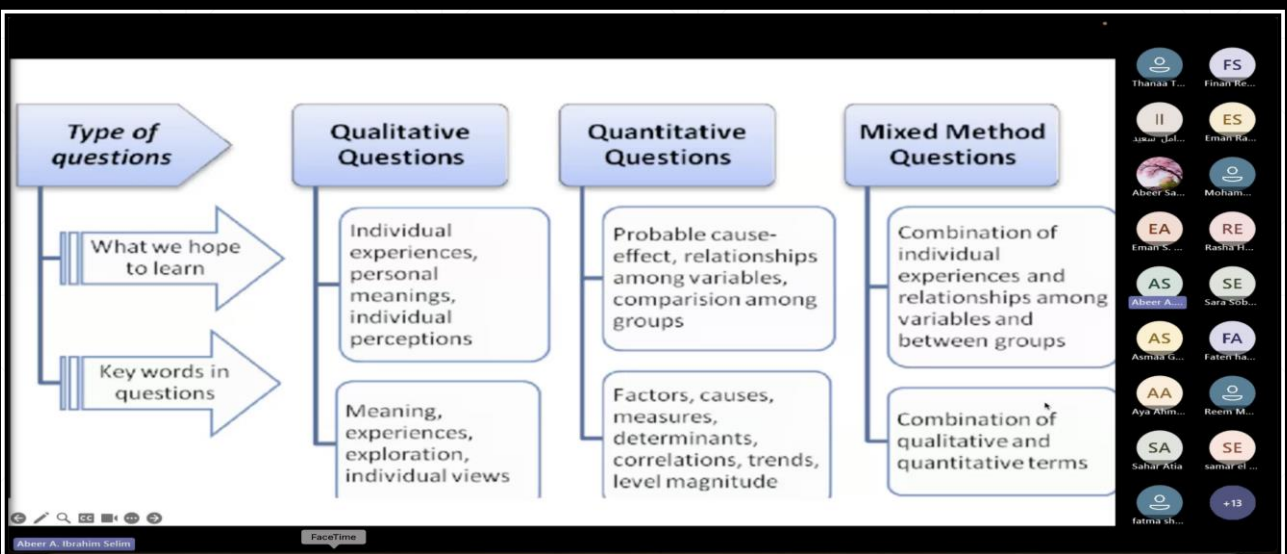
Type of questions

Qualitative Questions

Quantitative Questions

Mixed Method Questions

What we hope to learn

Key words in questions

Individual experiences, personal meanings, individual perceptions

Probable cause-effect, relationships among variables, comparision among groups

Combination of individual experiences and relationships among variables and between groups

Meaning, experiences, exploration, individual views

Factors, causes, measures, determinants, correlations, trends, level magnitude

Combination of qualitative and quantitative terms

Thanaa T...
FS
Finan Re...
II
أمل سعيد...
ES
Eman Ra...
Abeer Sa...
Moham...
EA
Eman S. ...
RE
Rasha H...
AS
Abeer A...
SE
Sara Sob...
AS
Asmaa G...
FA
Faten ha...
AA
Aya Alim...
Reem M...
SA
Sahar Atia
SE
samar el ...
fatma sh...
+13

Abeer A. Ibrahim Selim
FaceTime